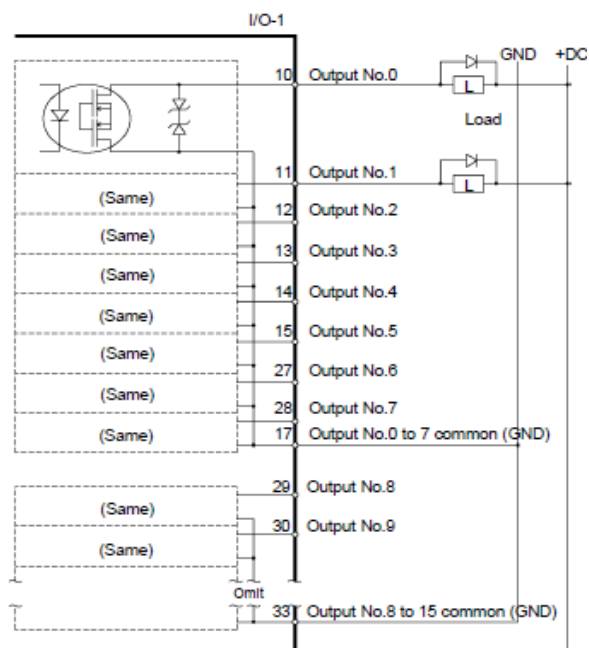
I/O-1

GND +DC

10 Output No.0

L

Load

11 Output No.1

L

(Same) 12 Output No.2

(Same) 13 Output No.3

(Same) 14 Output No.4

(Same) 15 Output No.5

(Same) 27 Output No.6

(Same) 28 Output No.7

(Same) 17 Output No.0 to 7 common (GND)

29 Output No.8

(Same)

30 Output No.9

(Same)

Omit

33 Output No.8 to 15 common (GND)